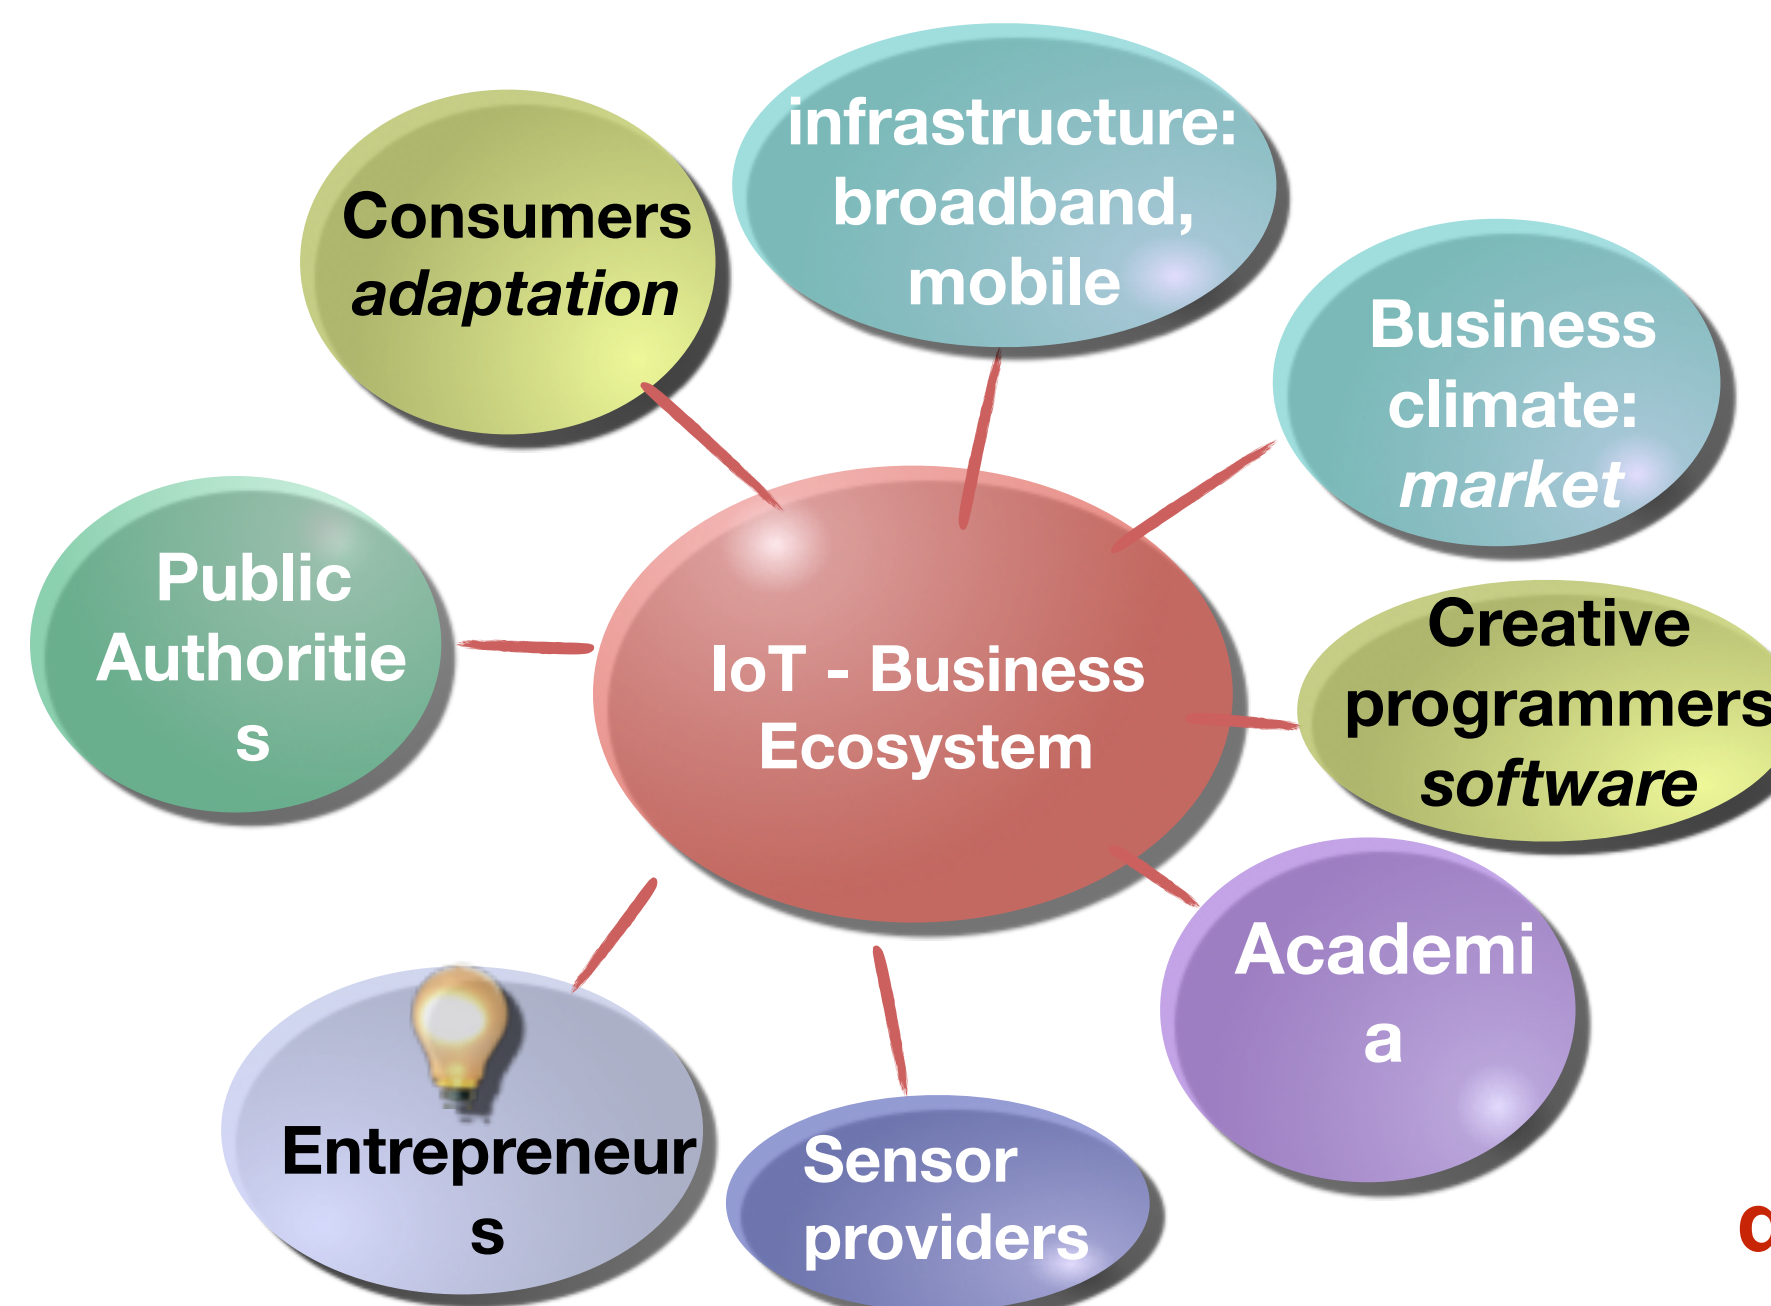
infrastructure: broadband, mobile

Consumers *adaptation*

Business climate: *market*

Public Authoritie s

IoT - Business Ecosystem

Creative programmers *software*

Academi a

Entrepreneur s

Sensor providers

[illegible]